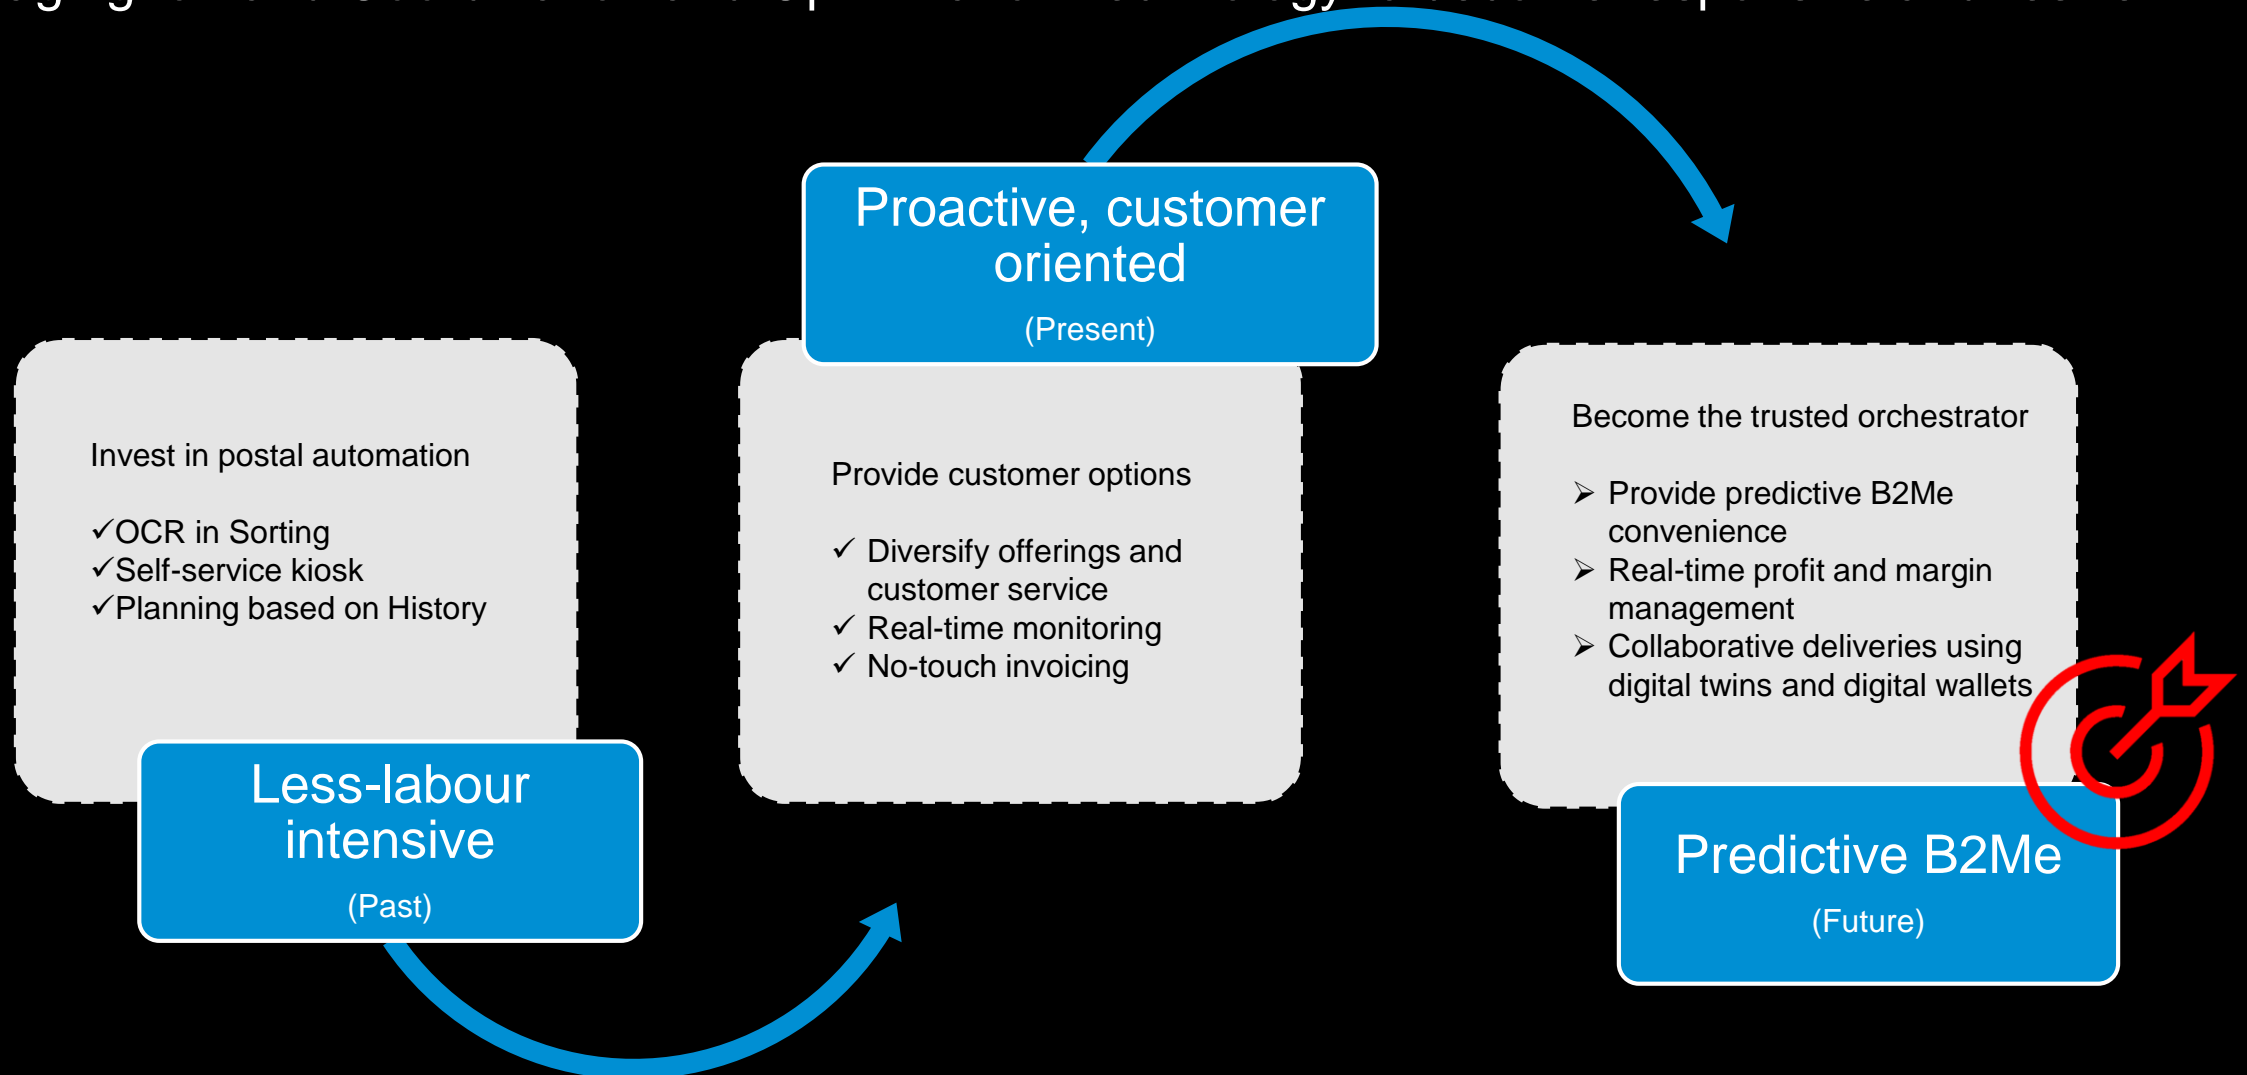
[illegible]

Invest in postal automation

✓OCR in Sorting
✓Self-service kiosk
✓Planning based on History

Less-labour intensive
(Past)

Proactive, customer oriented
(Present)

Provide customer options

✓ Diversify offerings and customer service
✓ Real-time monitoring
✓ No-touch invoicing

Become the trusted orchestrator

➢ Provide predictive B2Me convenience
➢ Real-time profit and margin management
➢ Collaborative deliveries using digital twins and digital wallets

Predictive B2Me
(Future)